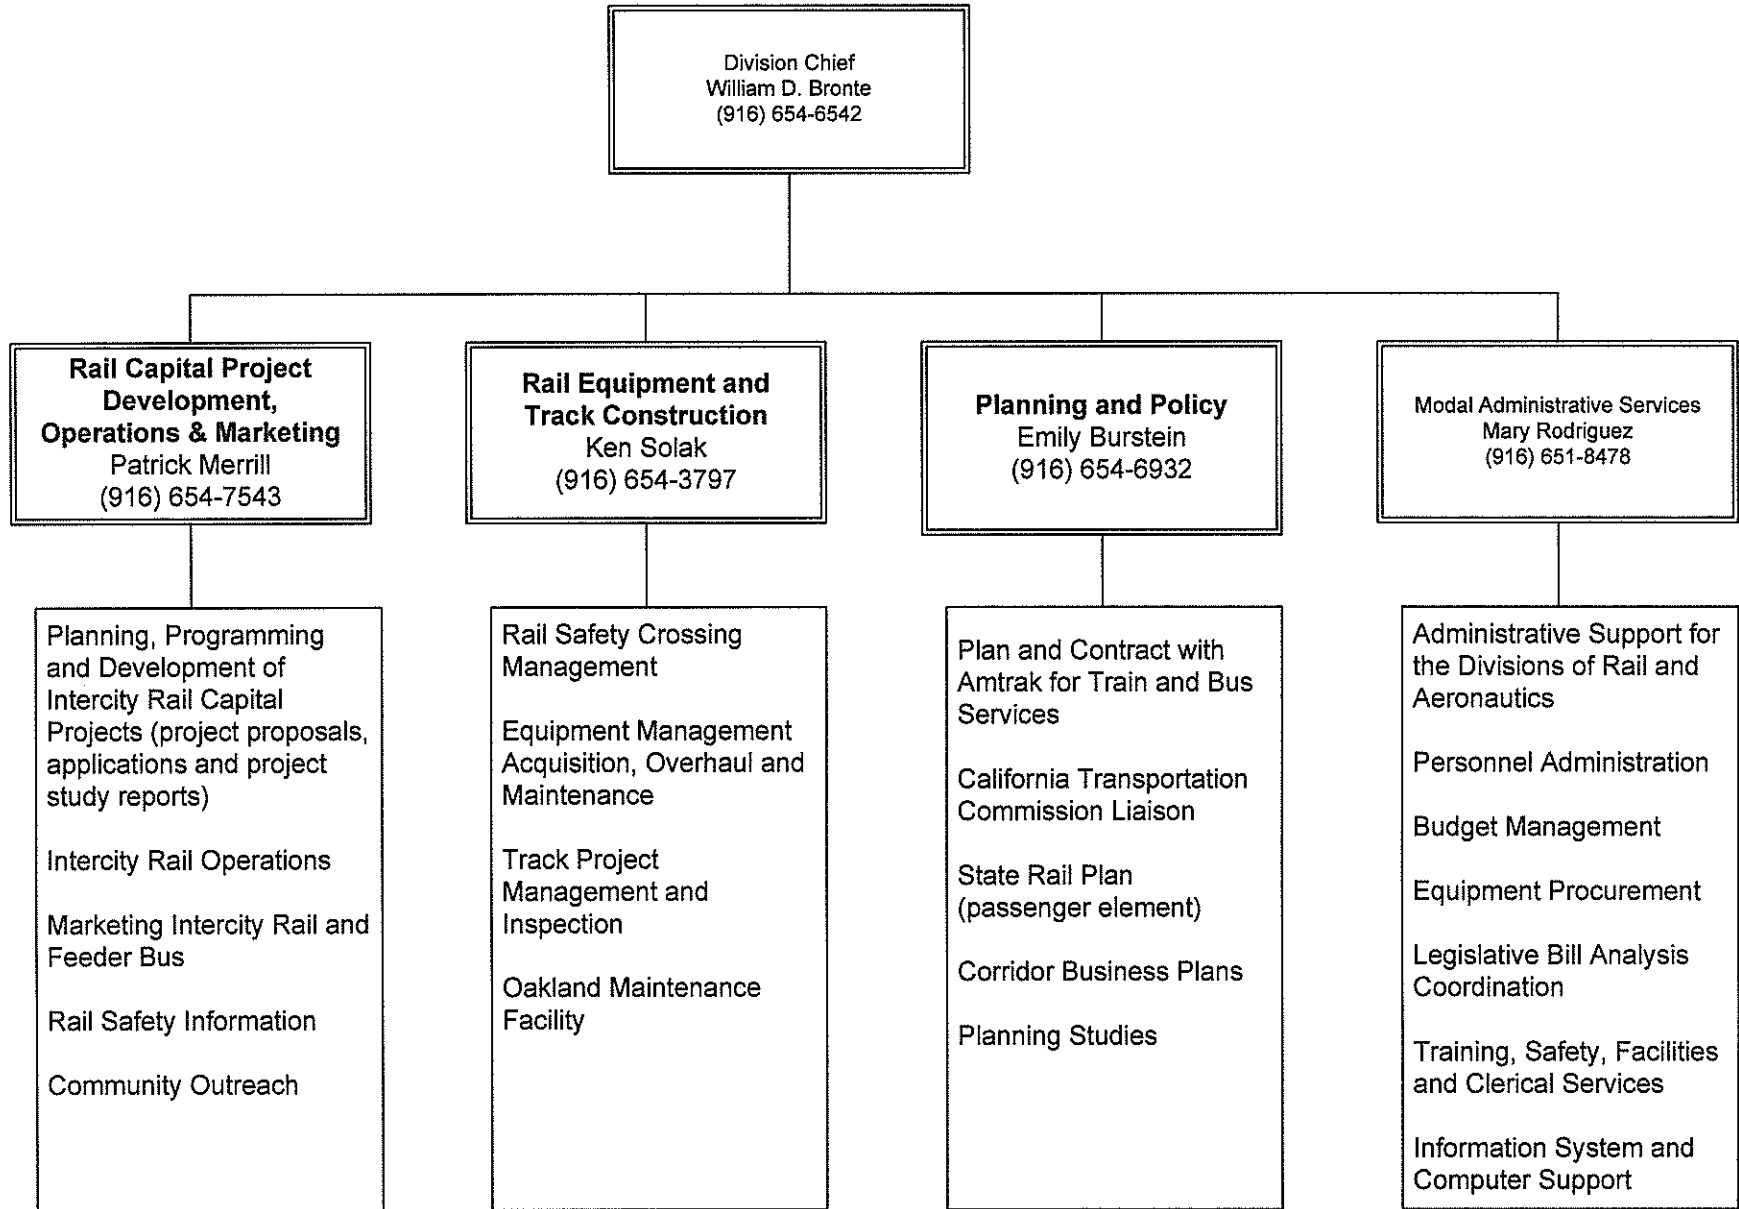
Division Chief
William D. Bronte
(916) 654-6542

**Rail Capital Project Development, Operations & Marketing**
Patrick Merrill
(916) 654-7543

Planning, Programming and Development of Intercity Rail Capital Projects (project proposals, applications and project study reports)

Intercity Rail Operations

Marketing Intercity Rail and Feeder Bus

Rail Safety Information

Community Outreach

**Rail Equipment and Track Construction**
Ken Solak
(916) 654-3797

Rail Safety Crossing Management

Equipment Management Acquisition, Overhaul and Maintenance

Track Project Management and Inspection

Oakland Maintenance Facility

**Planning and Policy**
Emily Burstein
(916) 654-6932

Plan and Contract with Amtrak for Train and Bus Services

California Transportation Commission Liaison

State Rail Plan (passenger element)

Corridor Business Plans

Planning Studies

Modal Administrative Services
Mary Rodriguez
(916) 651-8478

Administrative Support for the Divisions of Rail and Aeronautics

Personnel Administration

Budget Management

Equipment Procurement

Legislative Bill Analysis Coordination

Training, Safety, Facilities and Clerical Services

Information System and Computer Support